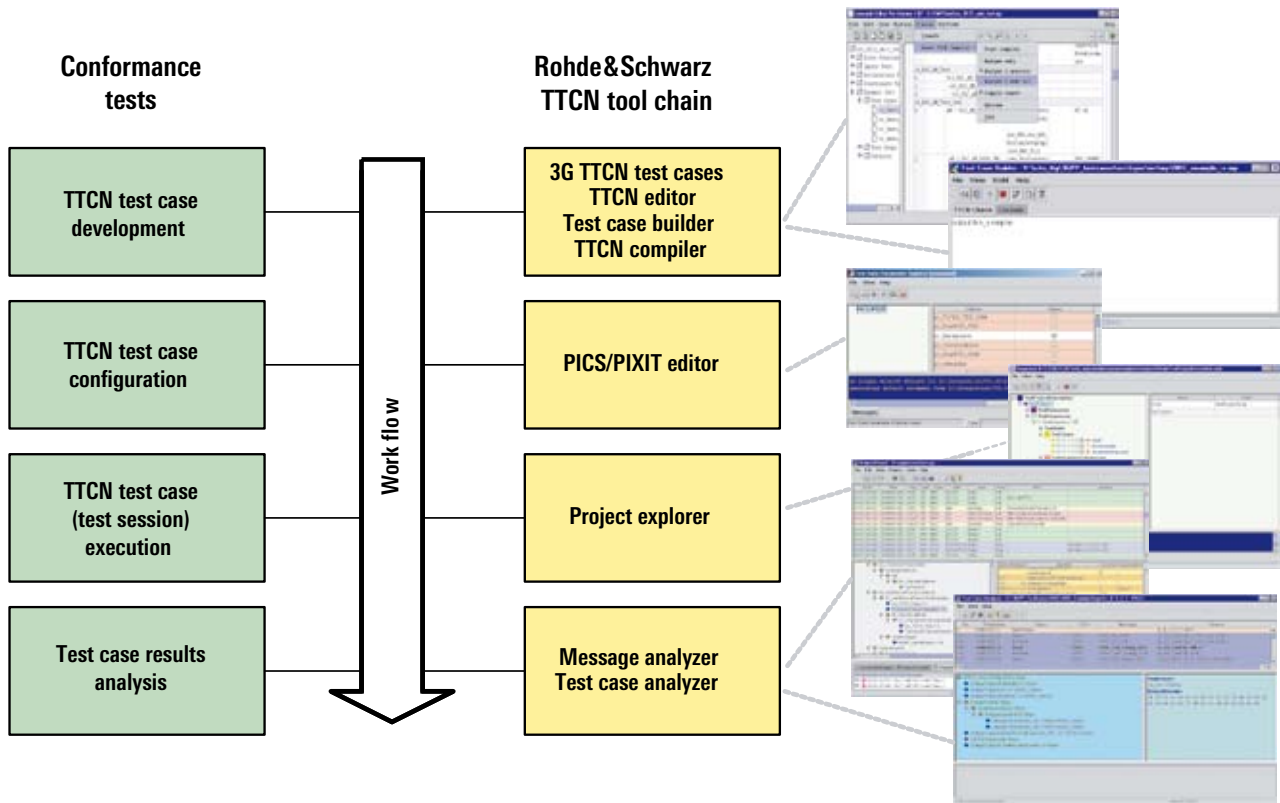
Conformance tests

Rohde&Schwarz TTCN tool chain

TTCN test case development

TTCN test case configuration

TTCN test case (test session) execution

Test case results analysis

Work flow

3G TTCN test cases
TTCN editor
Test case builder
TTCN compiler

PICS/PIXIT editor

Project explorer

Message analyzer
Test case analyzer